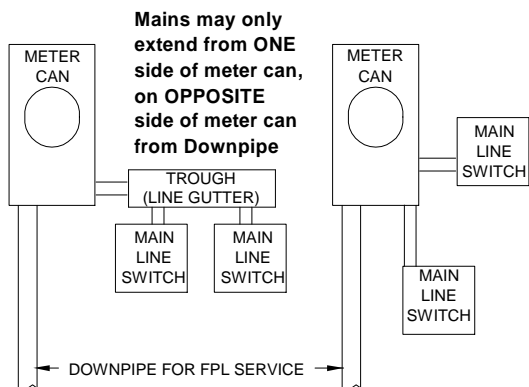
Mains may only extend from ONE side of meter can, on OPPOSITE side of meter can from Downpipe

METER CAN

METER CAN

TROUGH (LINE GUTTER)

MAIN LINE SWITCH

MAIN LINE SWITCH

MAIN LINE SWITCH

MAIN LINE SWITCH

DOWNPIPE FOR FPL SERVICE